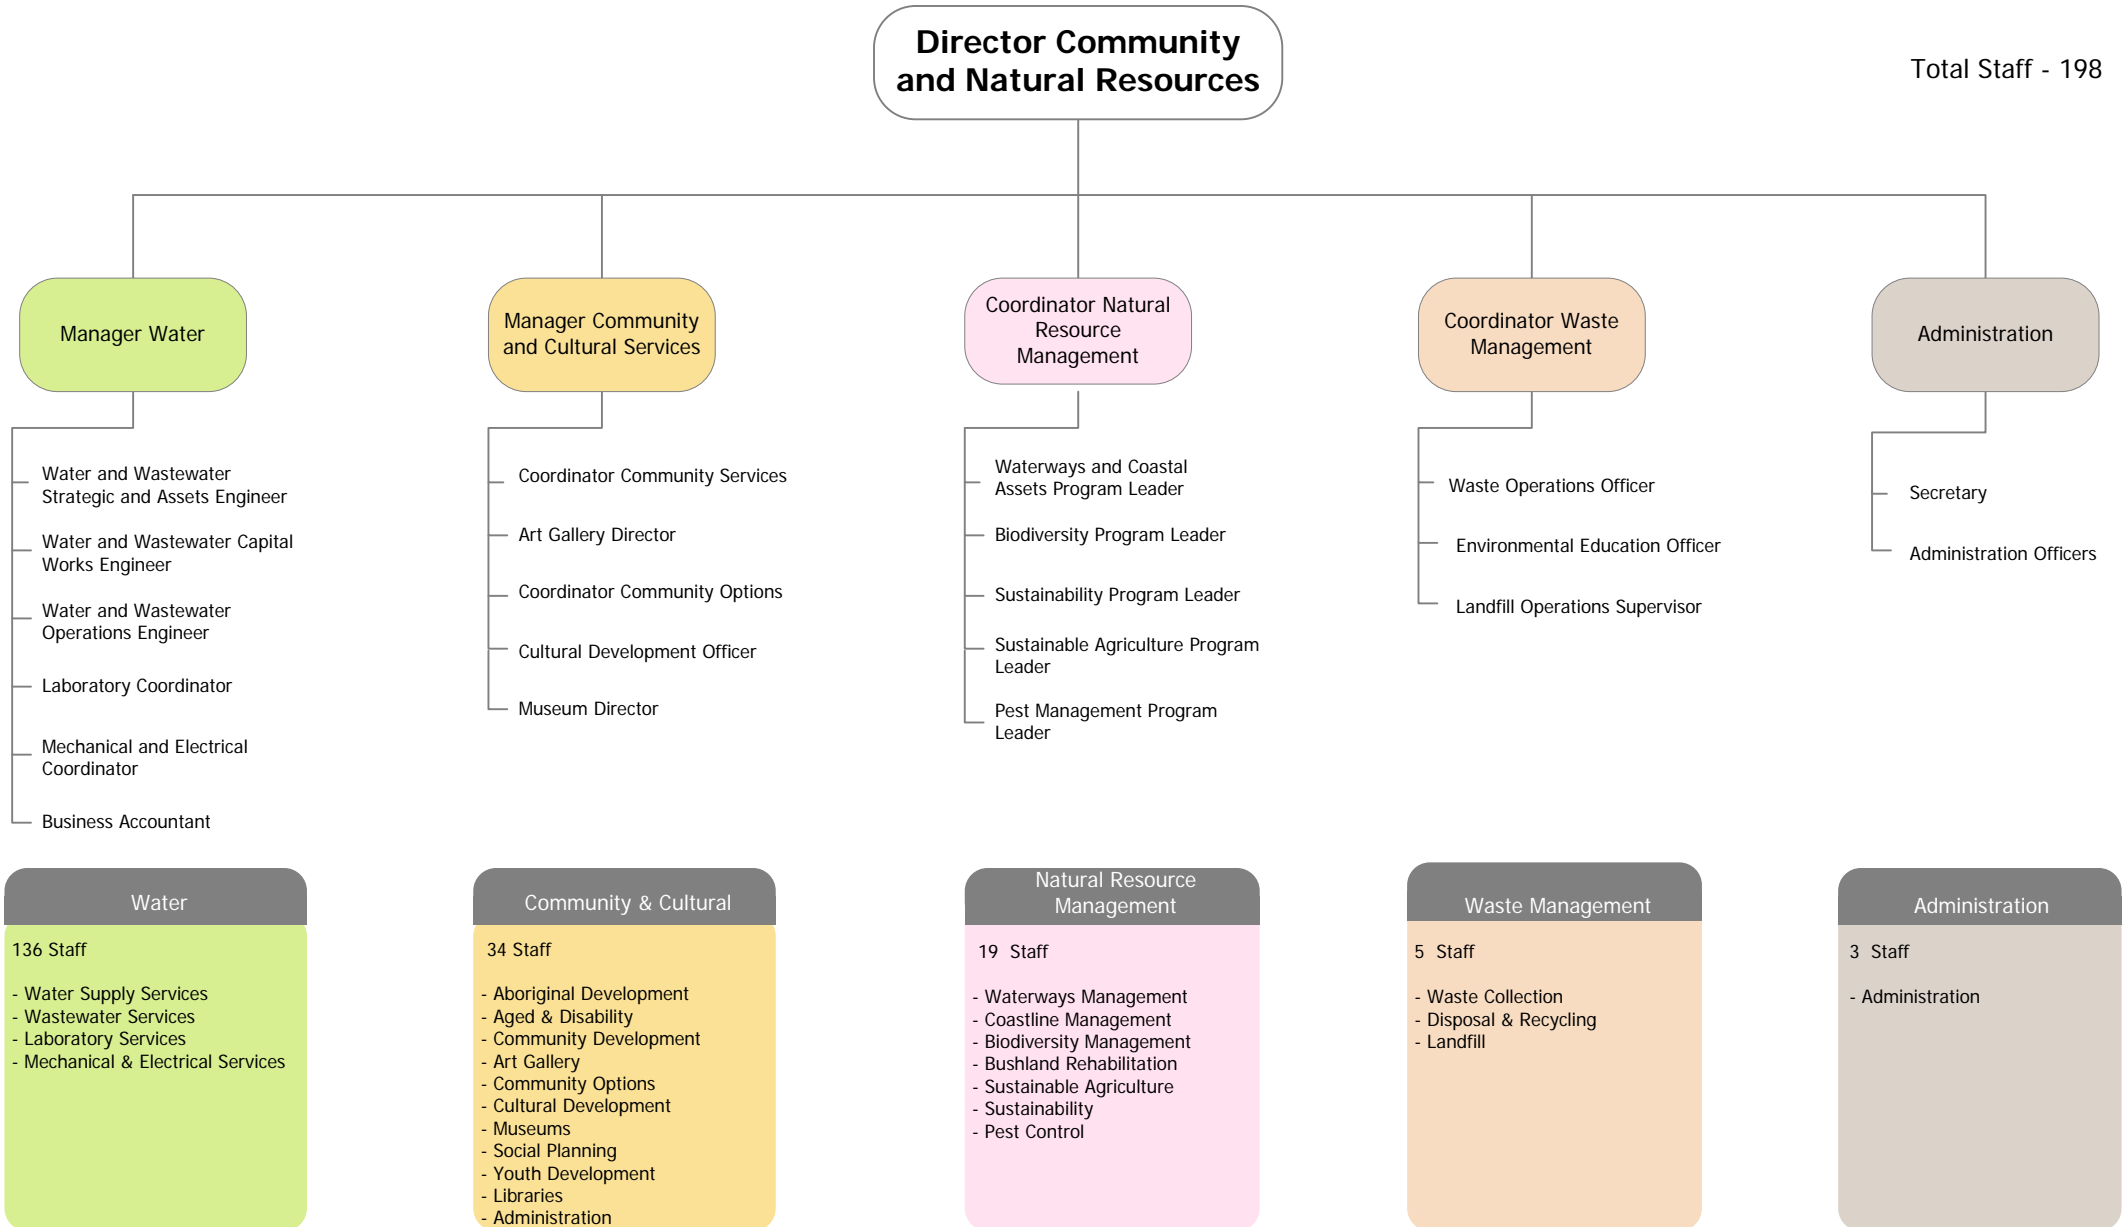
Director Community and Natural Resources

Total Staff - 198

Manager Water

Water and Wastewater Strategic and Assets Engineer

Water and Wastewater Capital Works Engineer

Water and Wastewater Operations Engineer

Laboratory Coordinator

Mechanical and Electrical Coordinator

Business Accountant

Manager Community and Cultural Services

Coordinator Community Services

Art Gallery Director

Coordinator Community Options

Cultural Development Officer

Museum Director

Coordinator Natural Resource Management

Waterways and Coastal Assets Program Leader

Biodiversity Program Leader

Sustainability Program Leader

Sustainable Agriculture Program Leader

Pest Management Program Leader

Coordinator Waste Management

Waste Operations Officer

Environmental Education Officer

Landfill Operations Supervisor

Administration

Secretary

Administration Officers

Water

136 Staff

- Water Supply Services
- Wastewater Services
- Laboratory Services
- Mechanical & Electrical Services

Community & Cultural

34 Staff

- Aboriginal Development
- Aged & Disability
- Community Development
- Art Gallery
- Community Options
- Cultural Development
- Museums
- Social Planning
- Youth Development
- Libraries
- Administration

Natural Resource Management

19 Staff

- Waterways Management
- Coastline Management
- Biodiversity Management
- Bushland Rehabilitation
- Sustainable Agriculture
- Sustainability
- Pest Control

Waste Management

5 Staff

- Waste Collection
- Disposal & Recycling
- Landfill

Administration

3 Staff

- Administration